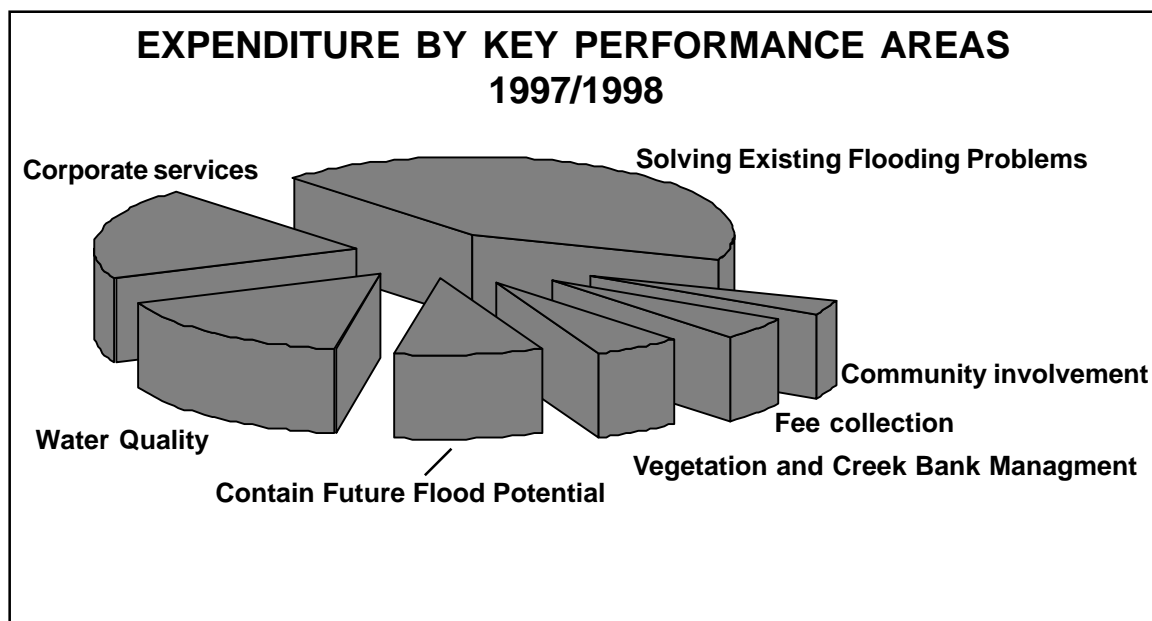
EXPENDITURE BY KEY PERFORMANCE AREAS
1997/1998

Corporate services

Solving Existing Flooding Problems

Community involvement

Fee collection

Vegetation and Creek Bank Managment

Water Quality

Contain Future Flood Potential